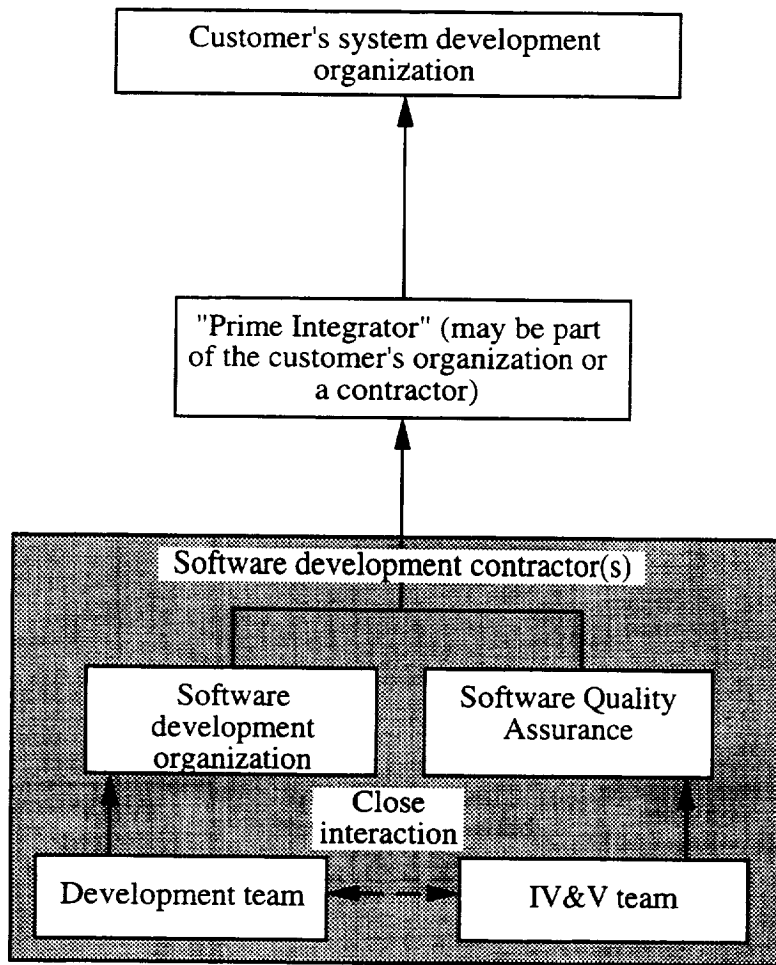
Customer's system development organization

"Prime Integrator" (may be part of the customer's organization or a contractor)

Software development contractor(s)

Software development organization

Software Quality Assurance

Close interaction

Development team

IV&V team